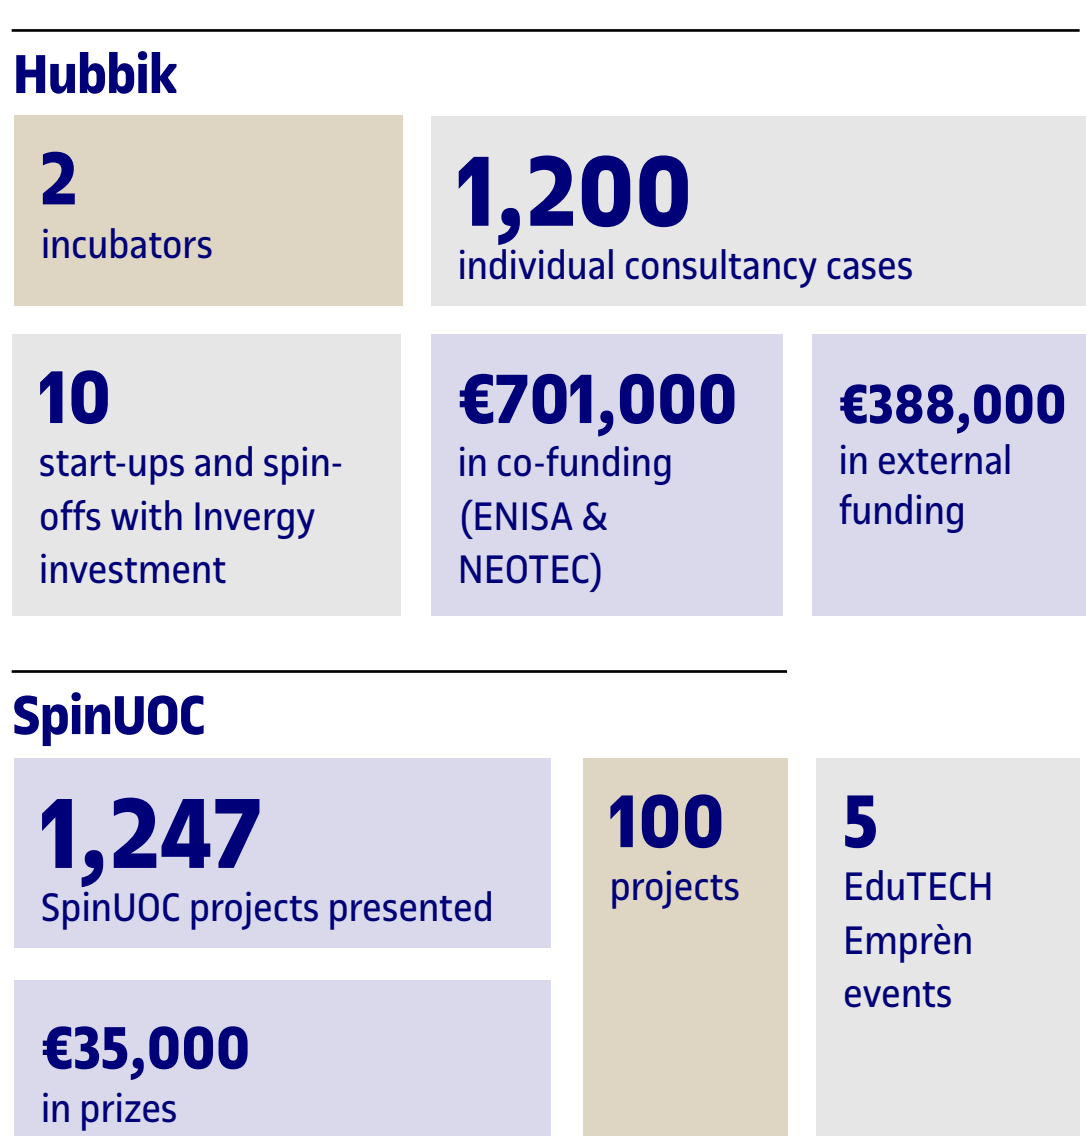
Hubbik

2
incubators

1,200
individual consultancy cases

10
start-ups and spin-offs with Invergy investment

€701,000
in co-funding (ENISA & NEOTEC)

€388,000
in external funding

SpinUOC

1,247
SpinUOC projects presented

100
projects

5
EduTECH Emprèn events

€35,000
in prizes